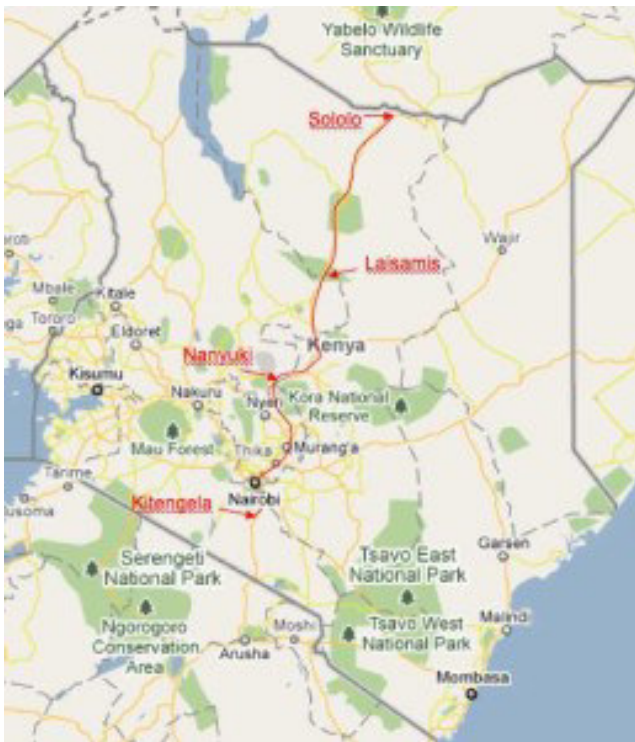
Yabelo Wildlife Sanctuary

Sololo

Wajir

Laisamis

oroti

Mbale

Kitale

Tororo

ga

Eldoret

Nanyuki

Kenya

Kisumu

Nakuru

Nyeri

Kora National Reserve

Mau Forest

Thika

Murang'a

Tarime

Nairobi

usoma

Kitengela

Garsen

Serengeti National Park

Tsavo East National Park

Ngorogoro Conservation Area

Moshi

Tsavo West National Park

Malindi

Arusha

Mombasa